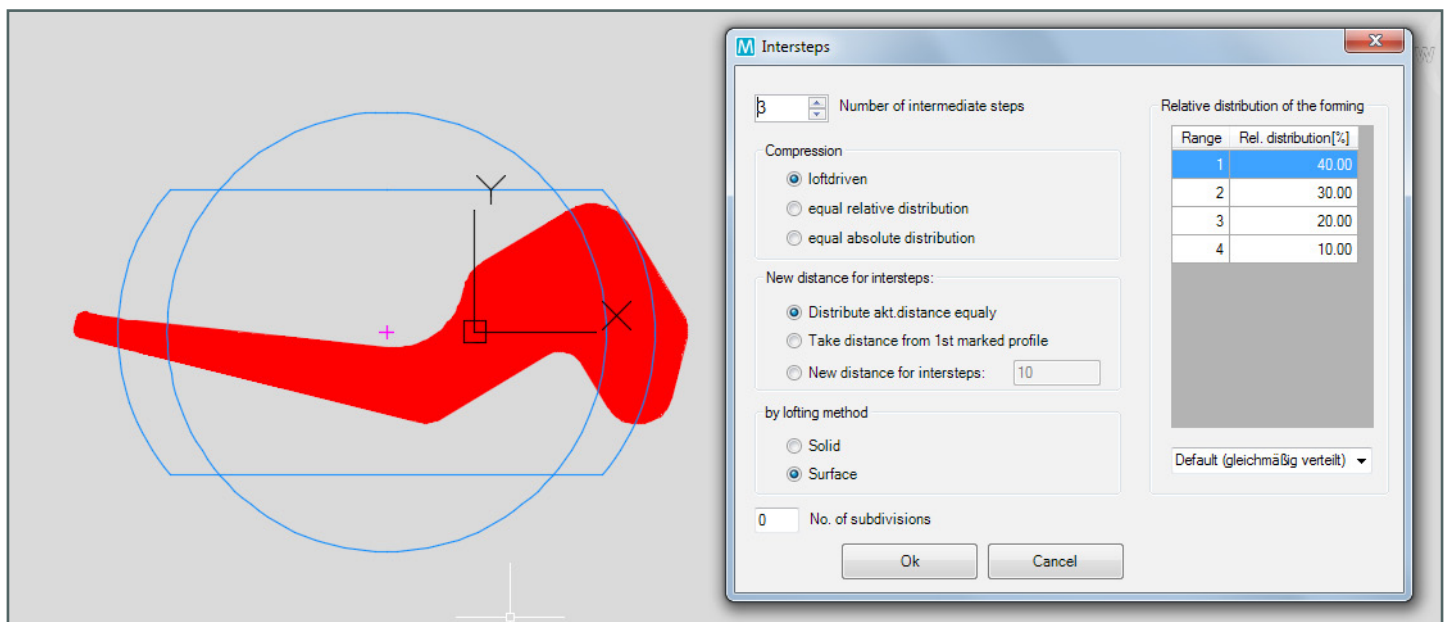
Y

X

Intersteps

3 Number of intermediate steps

Compression
loftdriven
equal relative distribution
equal absolute distribution

New distance for intersteps:
Distribute akt.distance equaly
Take distance from 1st marked profile
New distance for intersteps: 10

by lofting method
Solid
Surface

0 No. of subdivisions

Relative distribution of the forming

| Range | Rel. distribution[%] |
|---|---|
| 1 | 40.00 |
| 2 | 30.00 |
| 3 | 20.00 |
| 4 | 10.00 |

Default (gleichmäßig verteilt)

Ok
Cancel